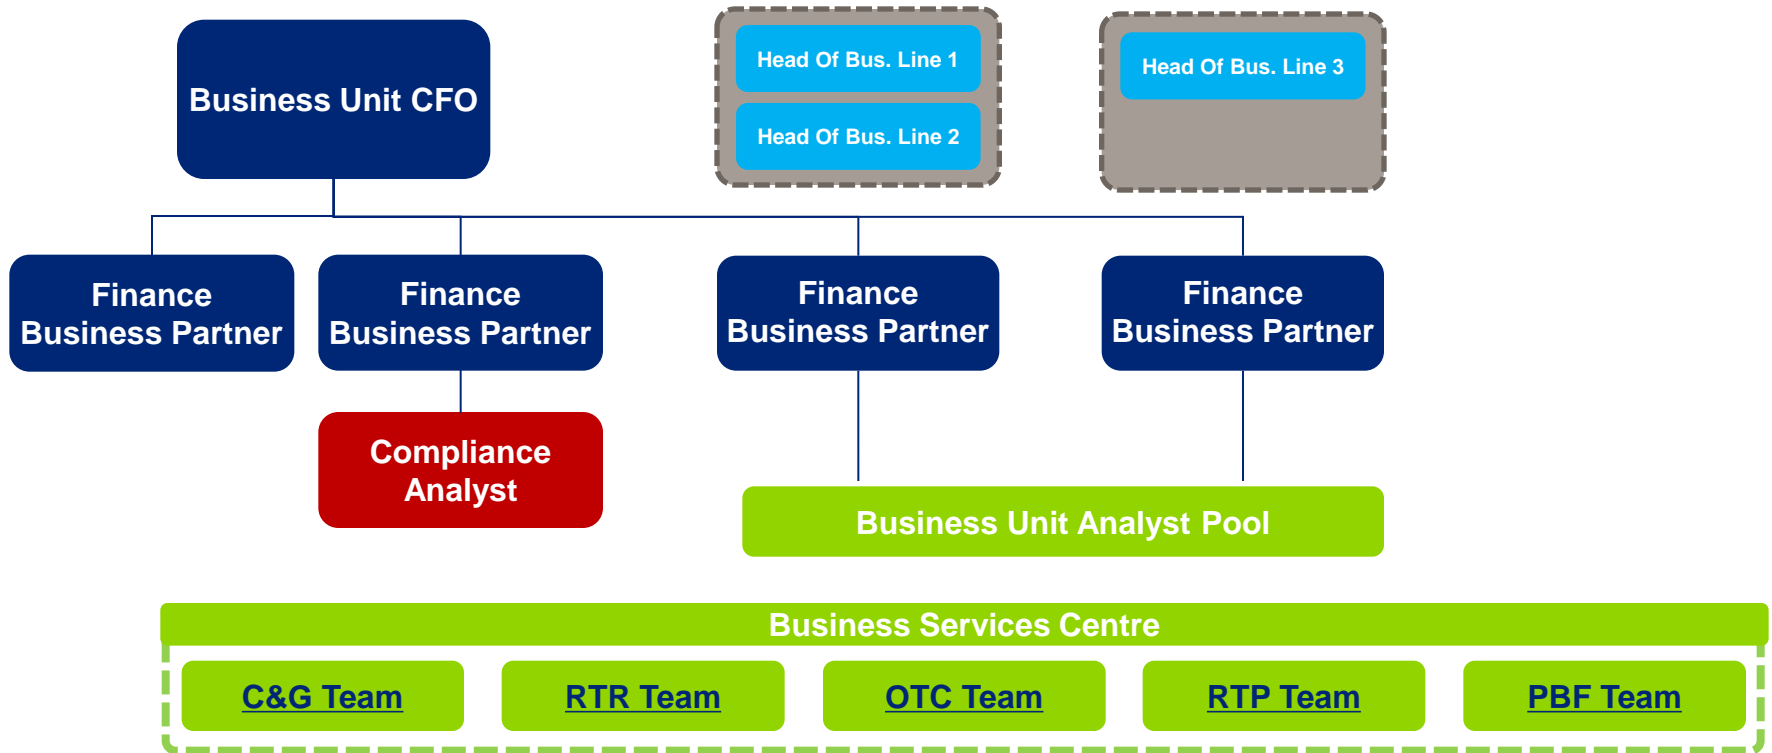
Business Unit CFO

Head Of Bus. Line 1

Head Of Bus. Line 2

Head Of Bus. Line 3

Finance Business Partner

Finance Business Partner

Finance Business Partner

Finance Business Partner

Compliance Analyst

Business Unit Analyst Pool

Business Services Centre

C&G Team

RTR Team

OTC Team

RTP Team

PBF Team